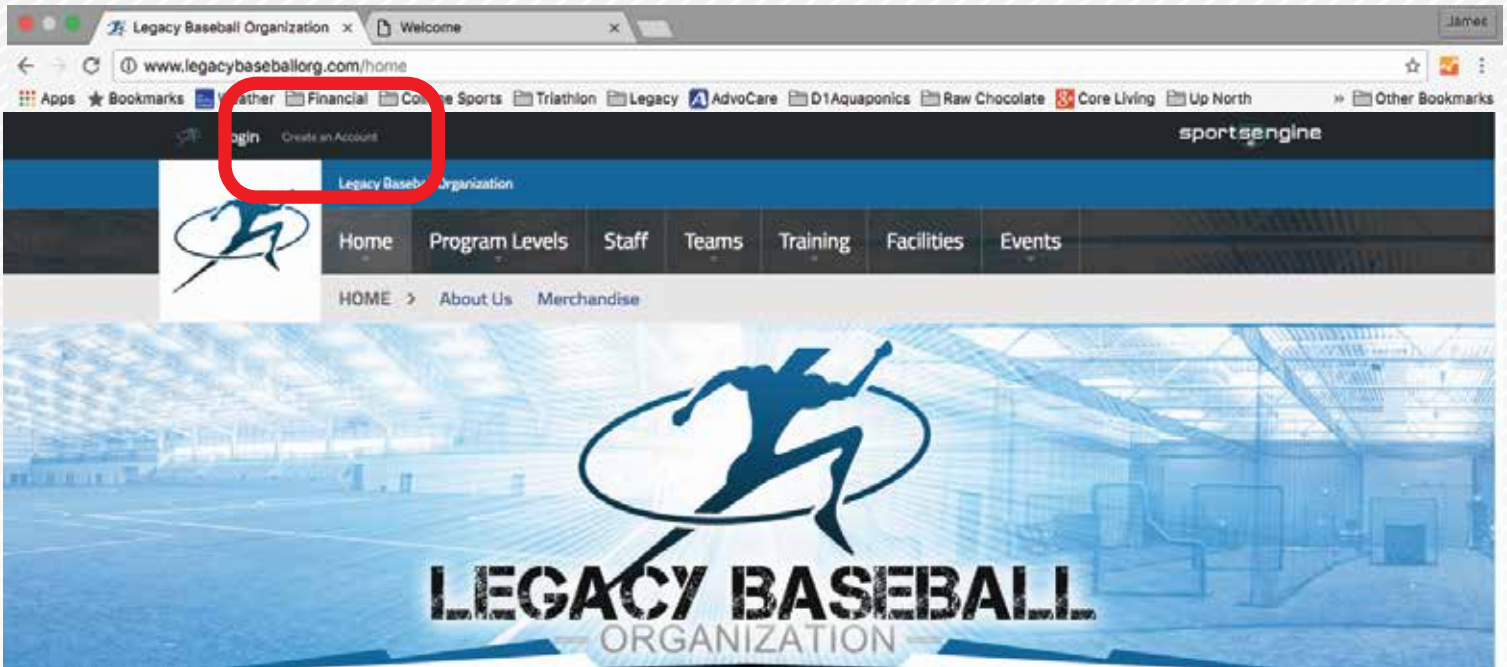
Legacy Baseball Organization ×
Welcome ×
James
www.legacybaseballorg.com/home
Apps
Bookmarks
Weather
Financial
College Sports
Triathlon
Legacy
AdvoCare
D1Aquaponics
Raw Chocolate
Core Living
Up North
» Other Bookmarks
Login
Create an Account
sportsengine
Legacy Baseball Organization
Home
Program Levels
Staff
Teams
Training
Facilities
Events
HOME > About Us Merchandise
LEGACY BASEBALL
ORGANIZATION